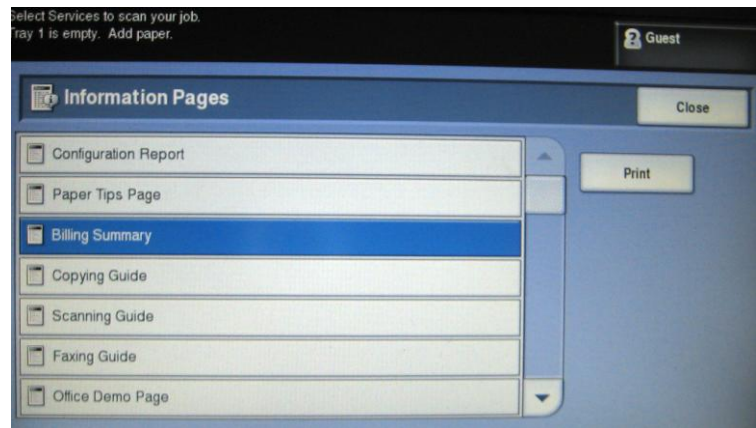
elect Services to scan your job.
ray 1 is empty. Add paper.

Guest

Information Pages

Close

Configuration Report

Paper Tips Page

Billing Summary

Copying Guide

Scanning Guide

Faxing Guide

Office Demo Page

Print